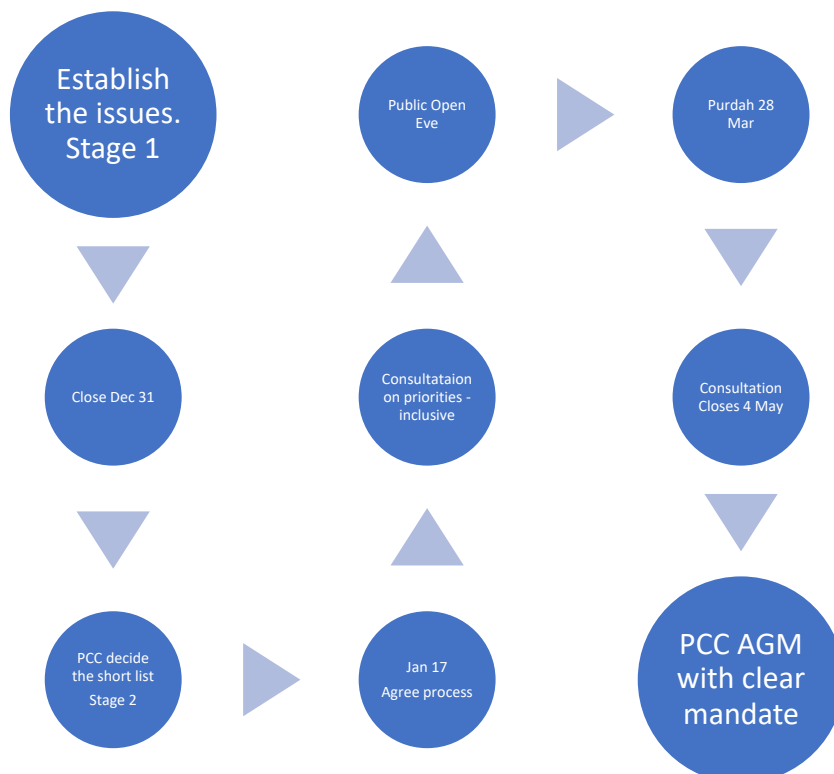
Establish the issues. Stage 1

Close Dec 31

PCC decide the short list
Stage 2

Jan 17
Agree process

Consultataion on priorities - inclusive

Public Open Eve

Purdah 28 Mar

Consultation Closes 4 May

PCC AGM with clear mandate